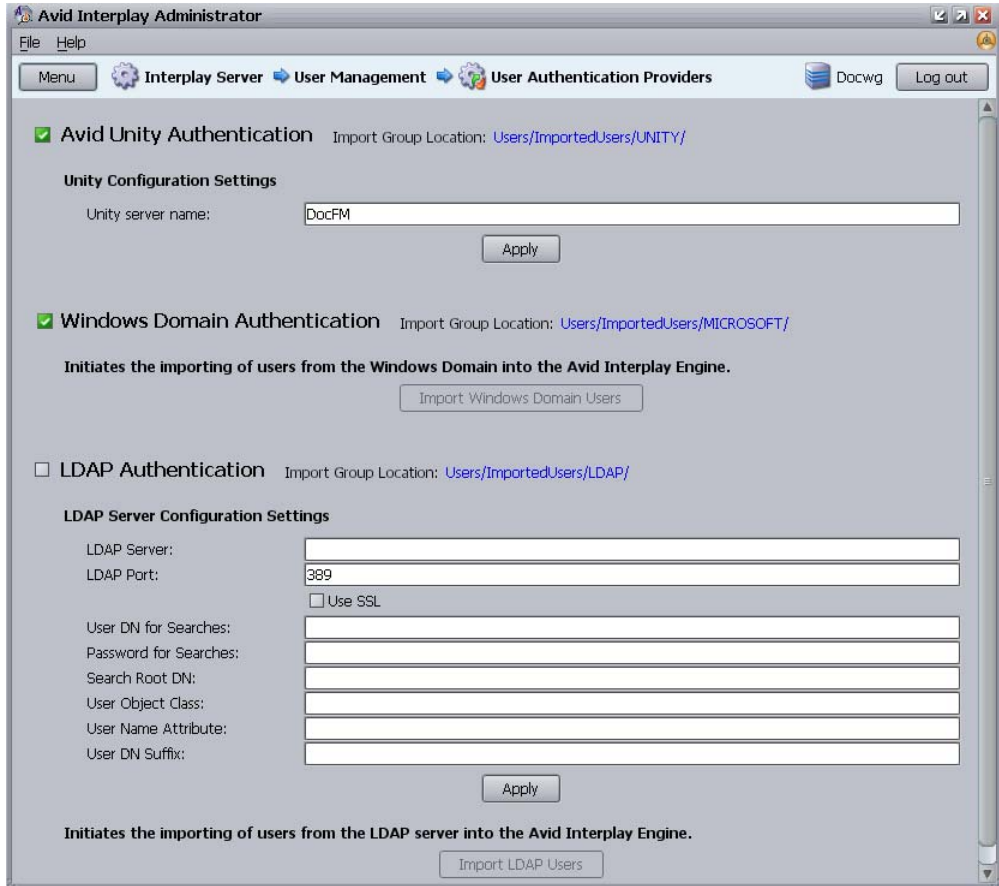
Avid Interplay Administrator

File Help

Menu Interplay Server User Management User Authentication Providers Docwg Log out

Avid Unity Authentication Import Group Location: Users/ImportedUsers/UNITY/

Unity Configuration Settings

Unity server name: DocFM

Apply

Windows Domain Authentication Import Group Location: Users/ImportedUsers/MICROSOFT/

Initiates the importing of users from the Windows Domain into the Avid Interplay Engine.

Import Windows Domain Users

LDAP Authentication Import Group Location: Users/ImportedUsers/LDAP/

LDAP Server Configuration Settings

LDAP Server:

LDAP Port: 389

Use SSL

User DN for Searches:

Password for Searches:

Search Root DN:

User Object Class:

User Name Attribute:

User DN Suffix:

Apply

Initiates the importing of users from the LDAP server into the Avid Interplay Engine.

Import LDAP Users